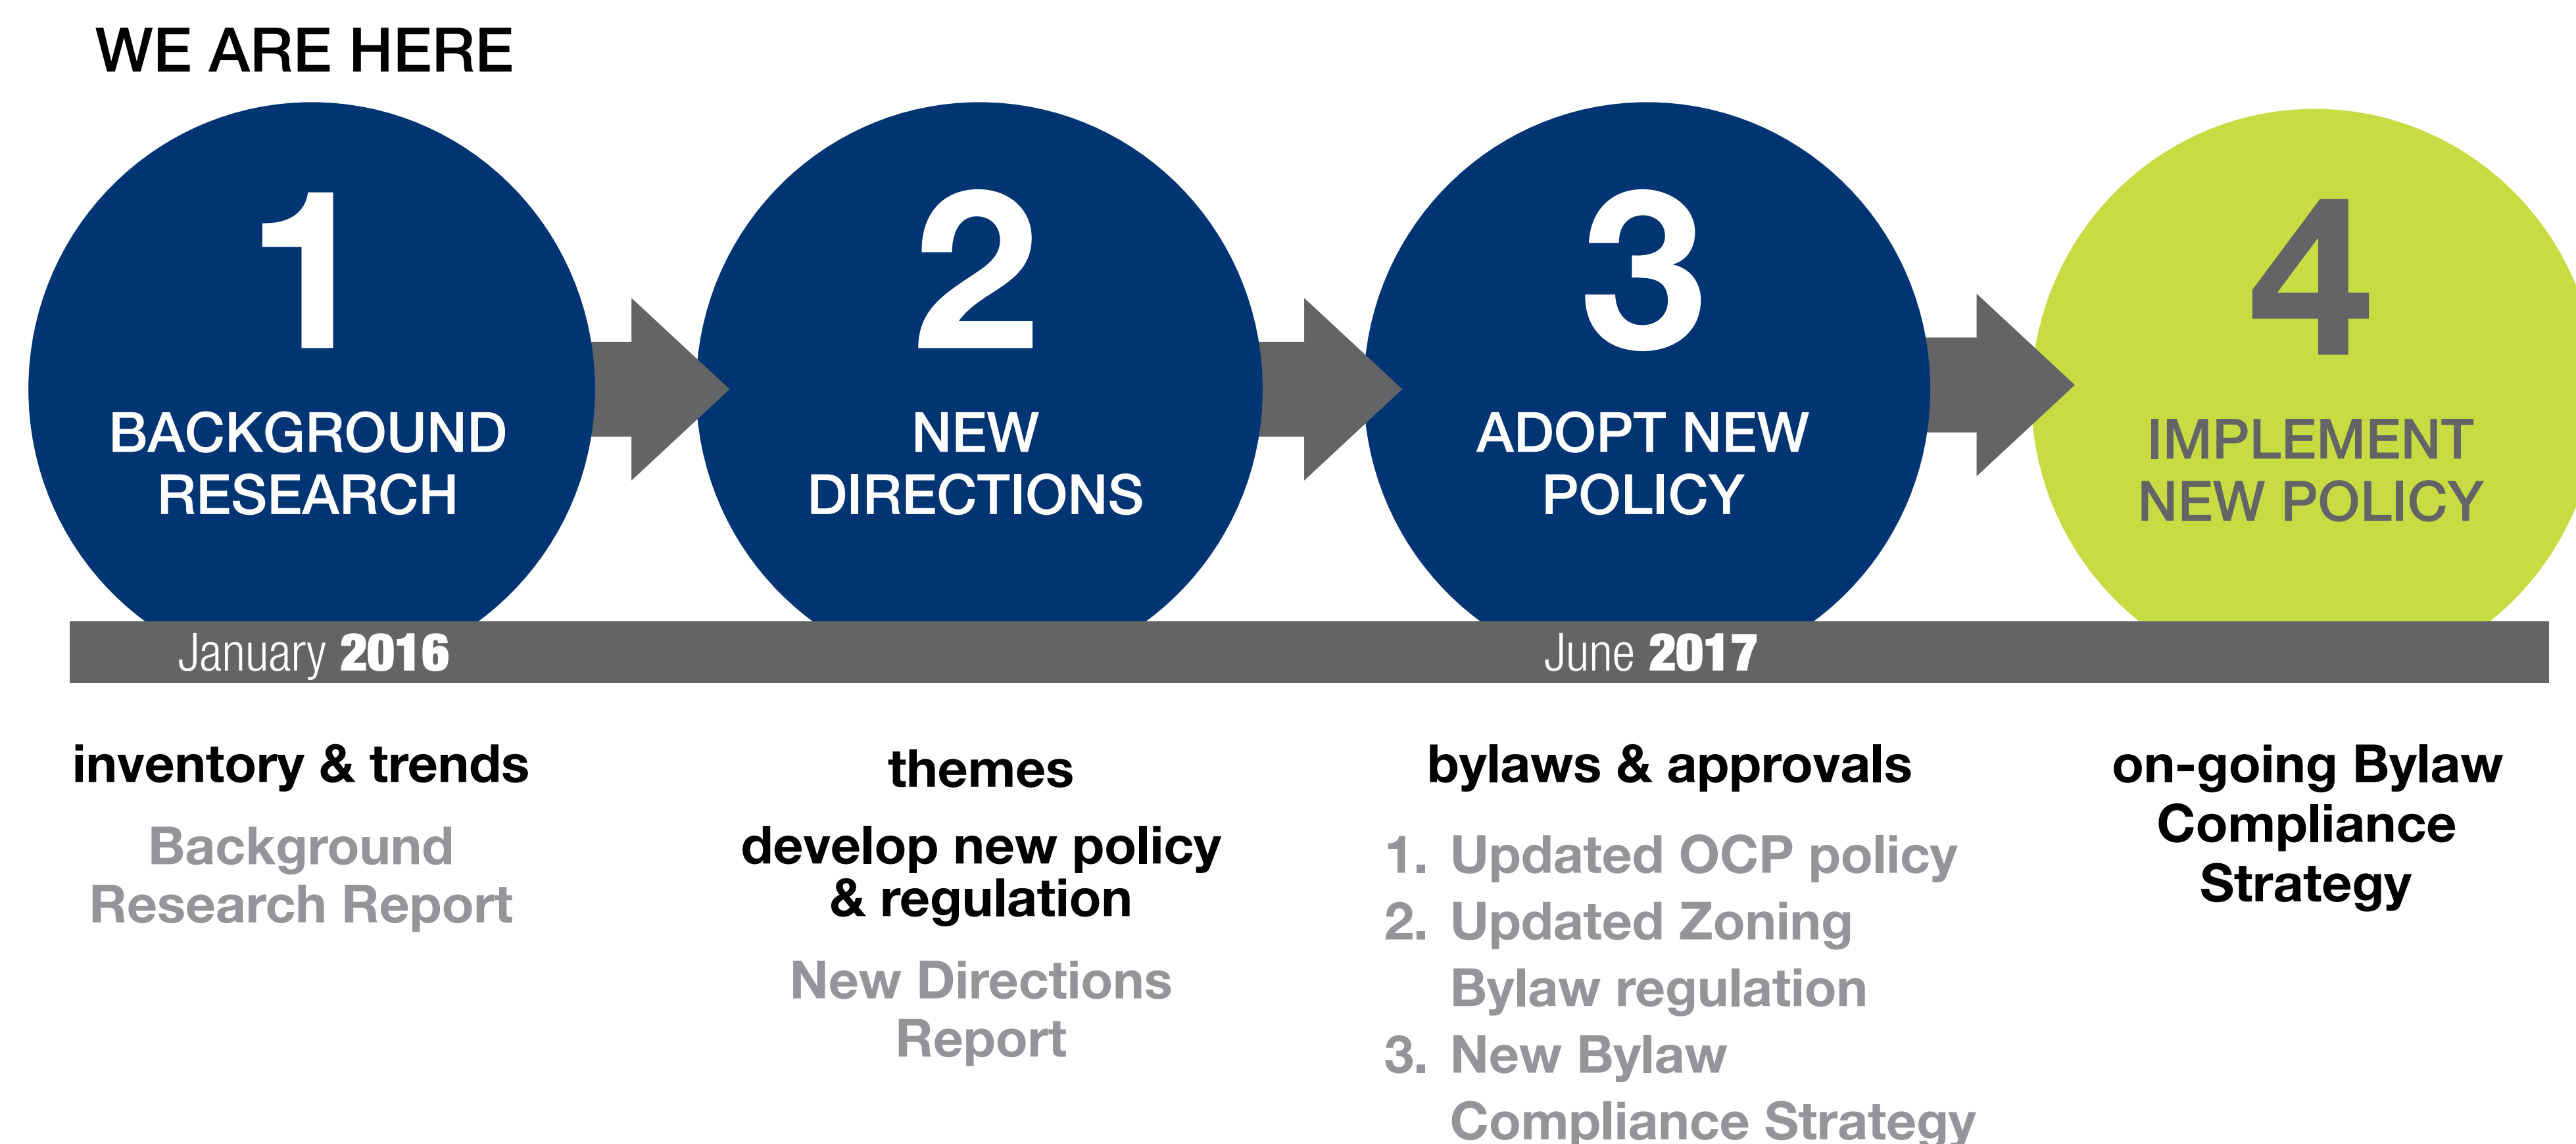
WE ARE HERE

1
BACKGROUND RESEARCH

2
NEW DIRECTIONS

3
ADOPT NEW POLICY

4
IMPLEMENT NEW POLICY

January **2016**

June **2017**

inventory & trends

Background Research Report

themes

develop new policy & regulation

New Directions Report

bylaws & approvals

1. Updated OCP policy
2. Updated Zoning Bylaw regulation
3. New Bylaw Compliance Strategy

on-going Bylaw Compliance Strategy